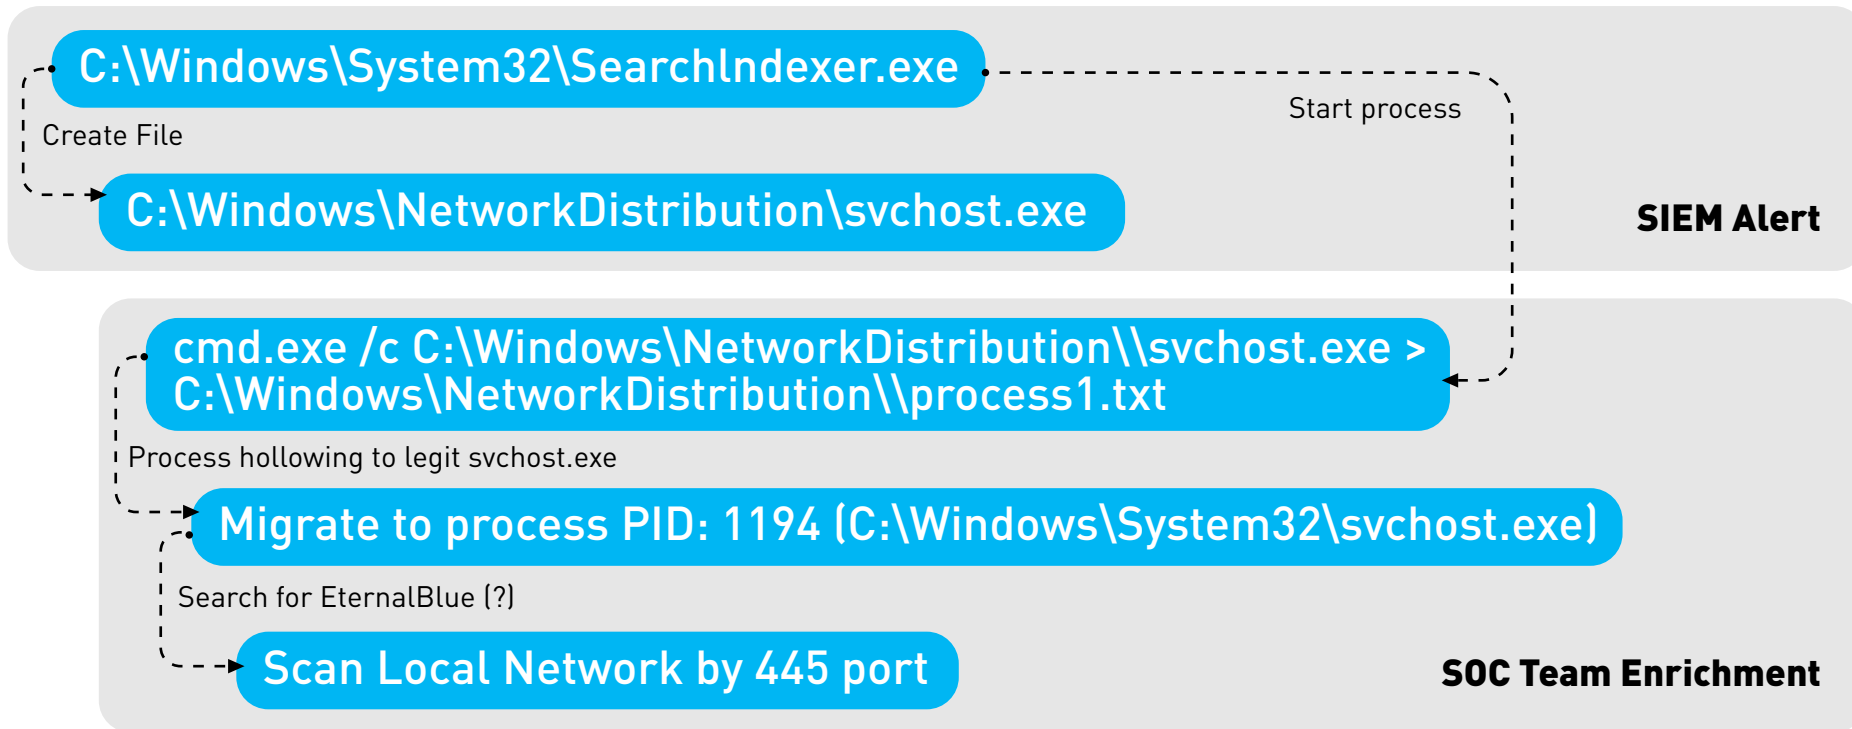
C:\Windows\System32\SearchIndexer.exe

Start process

Create File

C:\Windows\NetworkDistribution\svchost.exe

SIEM Alert

cmd.exe /c C:\Windows\NetworkDistribution\\svchost.exe > C:\Windows\NetworkDistribution\\process1.txt

Process hollowing to legit svchost.exe

Migrate to process PID: 1194 (C:\Windows\System32\svchost.exe)

Search for EternalBlue (?)

Scan Local Network by 445 port

SOC Team Enrichment